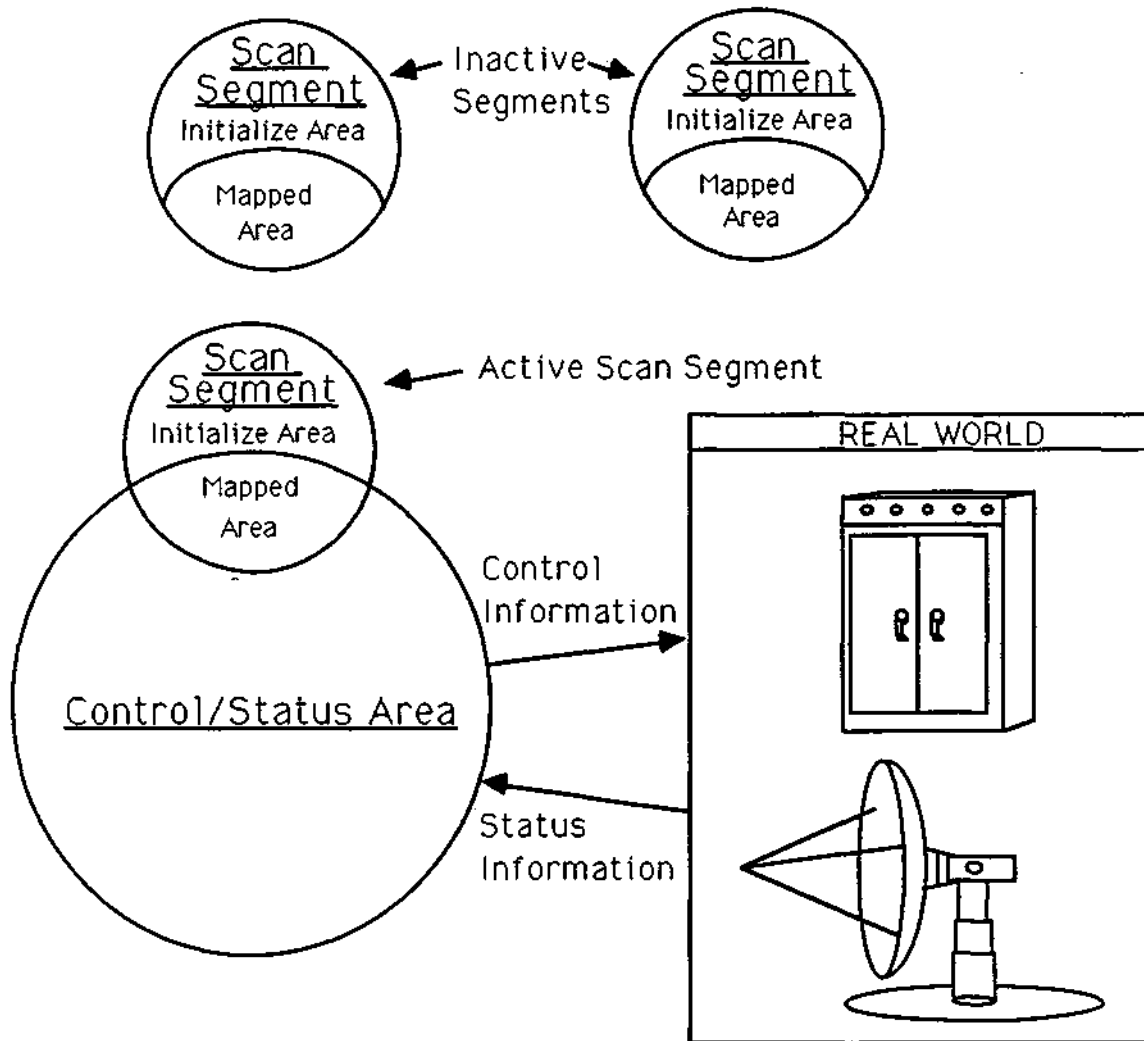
Scan Segment
Initialize Area
Mapped Area

Inactive Segments

Scan Segment
Initialize Area
Mapped Area

Scan Segment
Initialize Area
Mapped Area

Active Scan Segment

REAL WORLD

Control Information

Control/Status Area

Status Information